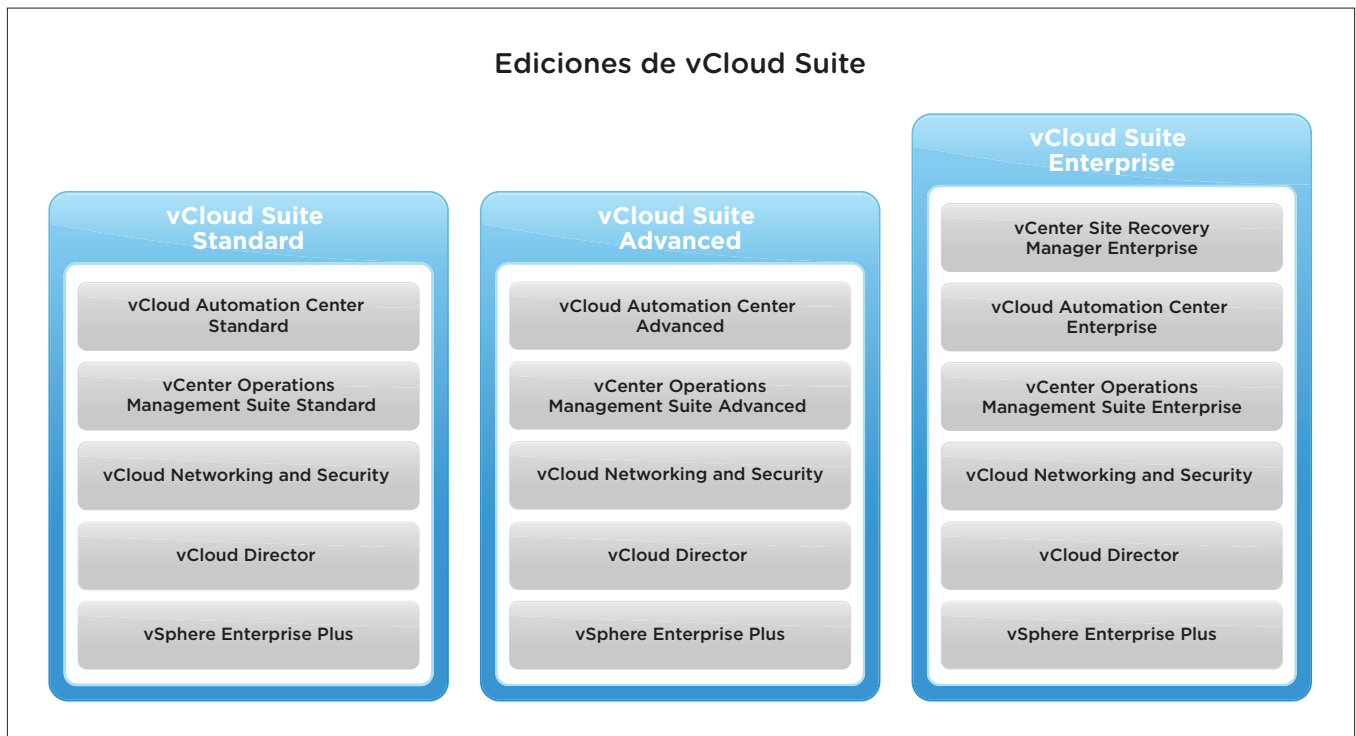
Ediciones de vCloud Suite

vCloud Suite Standard

vCloud Automation Center Standard

vCenter Operations Management Suite Standard

vCloud Networking and Security

vCloud Director

vSphere Enterprise Plus

vCloud Suite Advanced

vCloud Automation Center Advanced

vCenter Operations Management Suite Advanced

vCloud Networking and Security

vCloud Director

vSphere Enterprise Plus

vCloud Suite Enterprise

vCenter Site Recovery Manager Enterprise

vCloud Automation Center Enterprise

vCenter Operations Management Suite Enterprise

vCloud Networking and Security

vCloud Director

vSphere Enterprise Plus